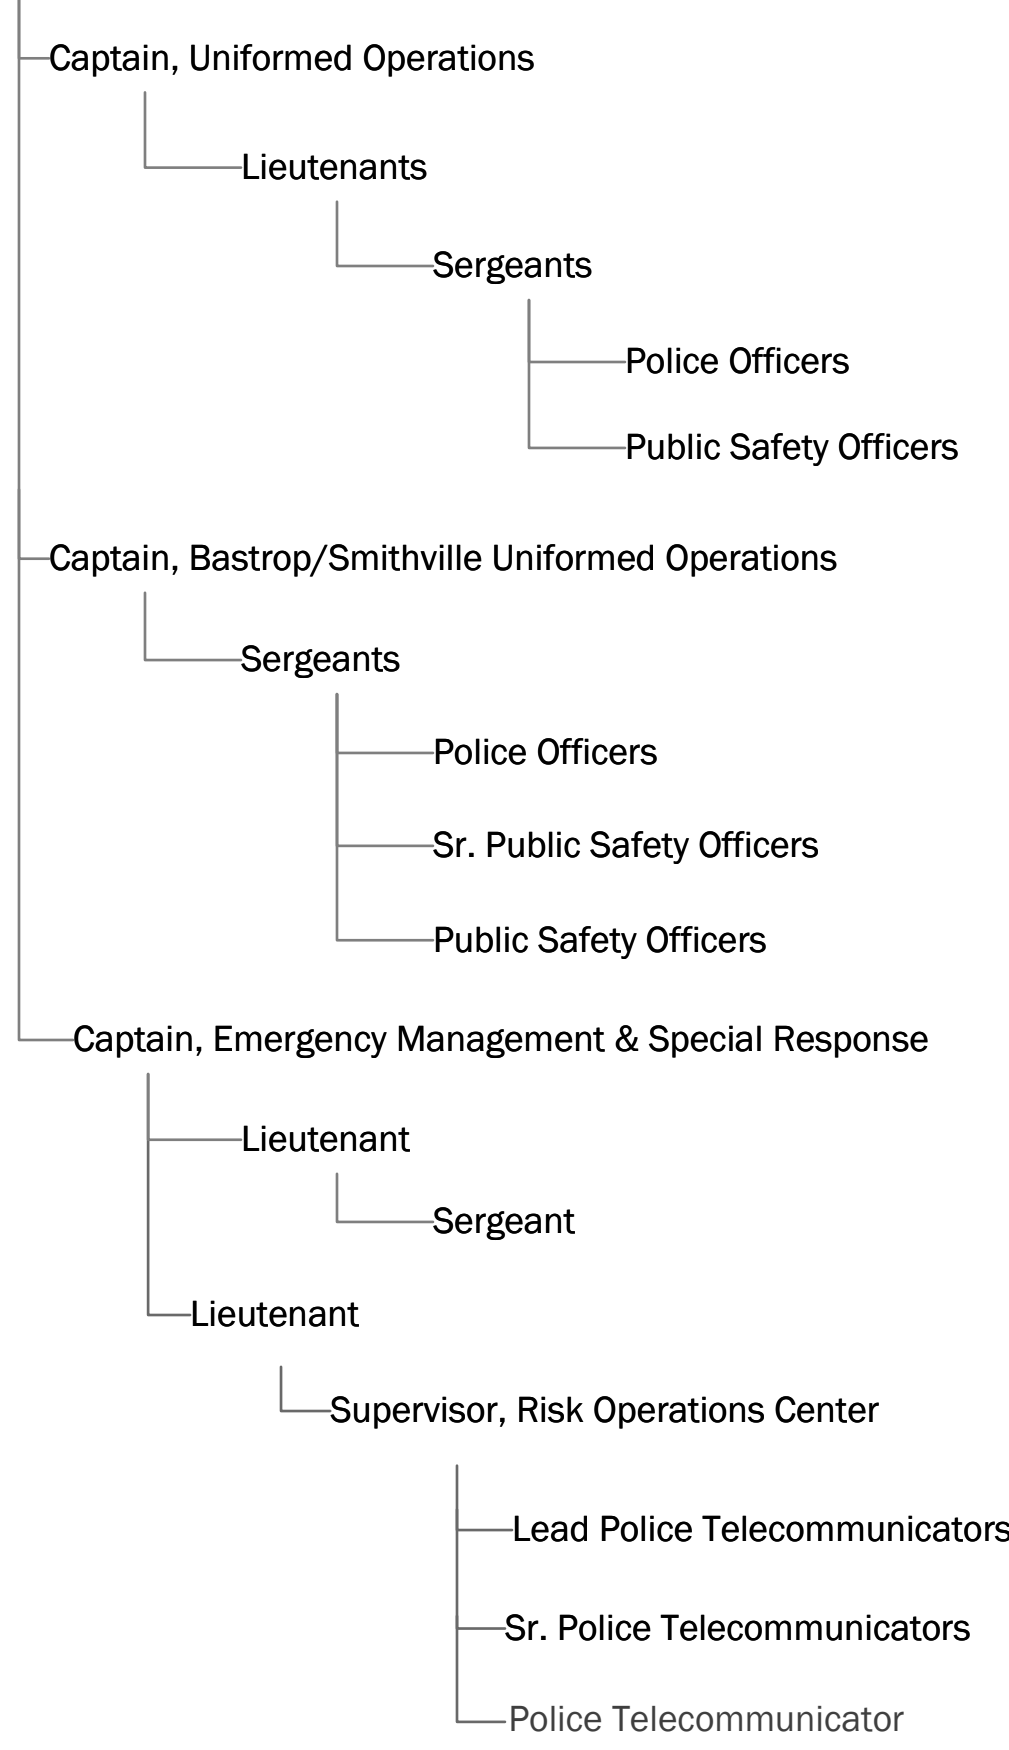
Captain, Uniformed Operations

Lieutenants

Sergeants

Police Officers

Public Safety Officers

Captain, Bastrop/Smithville Uniformed Operations

Sergeants

Police Officers

Sr. Public Safety Officers

Public Safety Officers

Captain, Emergency Management & Special Response

Lieutenant

Sergeant

Lieutenant

Supervisor, Risk Operations Center

Lead Police Telecommunicators

Sr. Police Telecommunicators

Police Telecommunicator